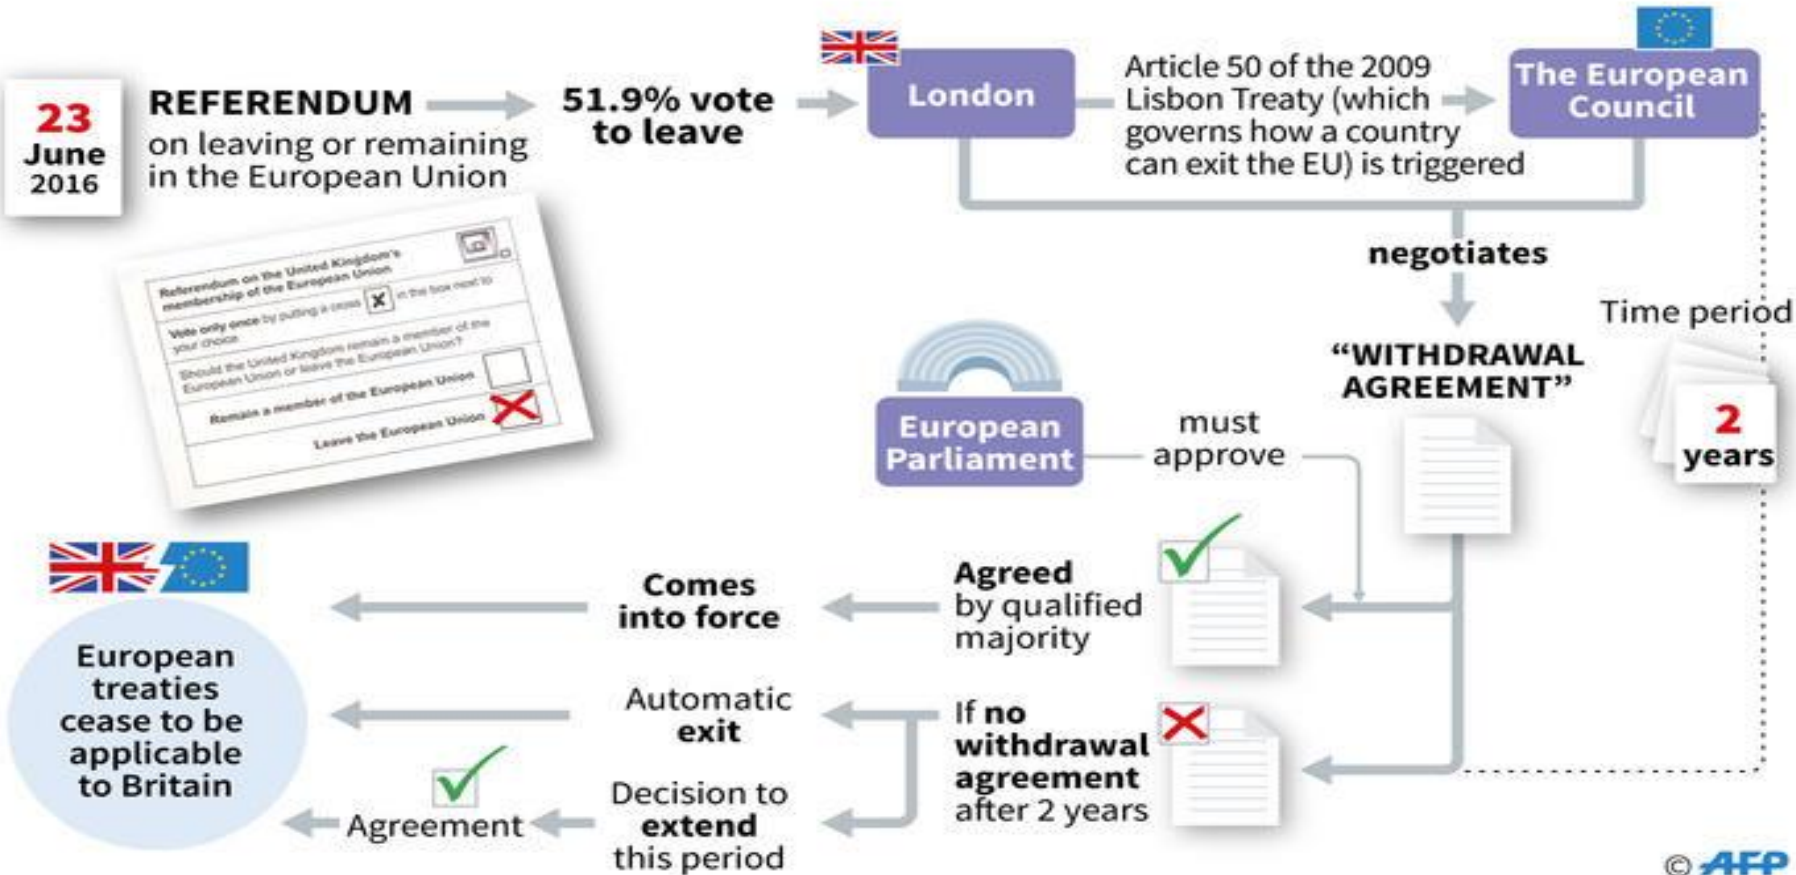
23 June 2016

REFERENDUM on leaving or remaining in the European Union

51.9% vote to leave

London

Article 50 of the 2009 Lisbon Treaty (which governs how a country can exit the EU) is triggered

The European Council

Referendum on the United Kingdom's membership of the European Union

Vote only once by putting a cross ☒ in the box next to your choice

Should the United Kingdom remain a member of the European Union or leave the European Union?

Remain a member of the European Union

Leave the European Union

negotiates

Time period

"WITHDRAWAL AGREEMENT"

2 years

European Parliament

must approve

Agreed by qualified majority

Comes into force

European treaties cease to be applicable to Britain

Automatic exit

If no withdrawal agreement after 2 years

Decision to extend this period

Agreement

© AFP